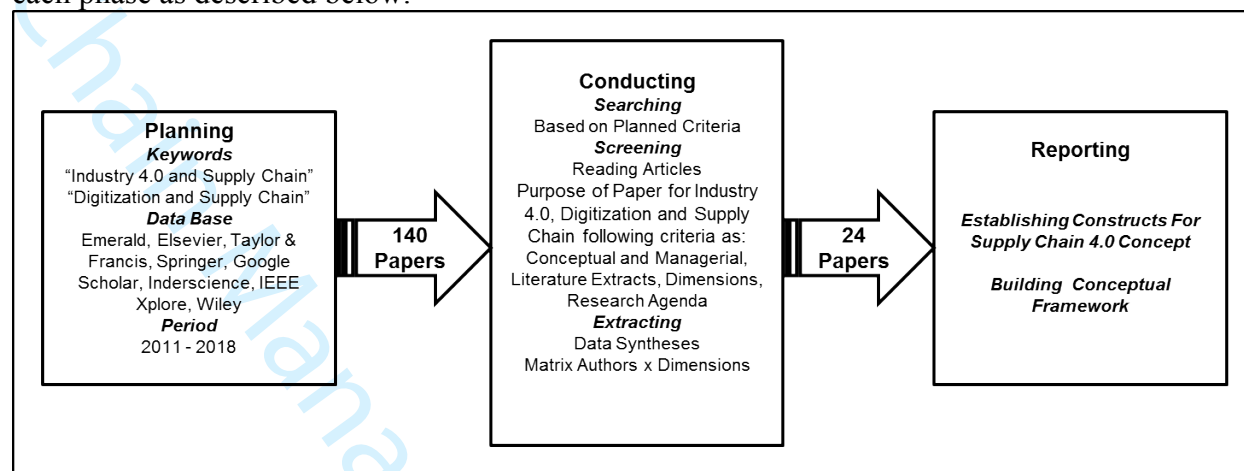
each phase as described below.

Planning
Keywords
"Industry 4.0 and Supply Chain"
"Digitization and Supply Chain"
Data Base
Emerald, Elsevier, Taylor & Francis, Springer, Google Scholar, Inderscience, IEEE Xplore, Wiley
Period
2011 - 2018

140 Papers

Conducting
Searching
Based on Planned Criteria
Screening
Reading Articles
Purpose of Paper for Industry 4.0, Digitization and Supply Chain following criteria as: Conceptual and Managerial, Literature Extracts, Dimensions, Research Agenda
Extracting
Data Syntheses
Matrix Authors x Dimensions

24 Papers

Reporting

Establishing Constructs For Supply Chain 4.0 Concept

Building Conceptual Framework